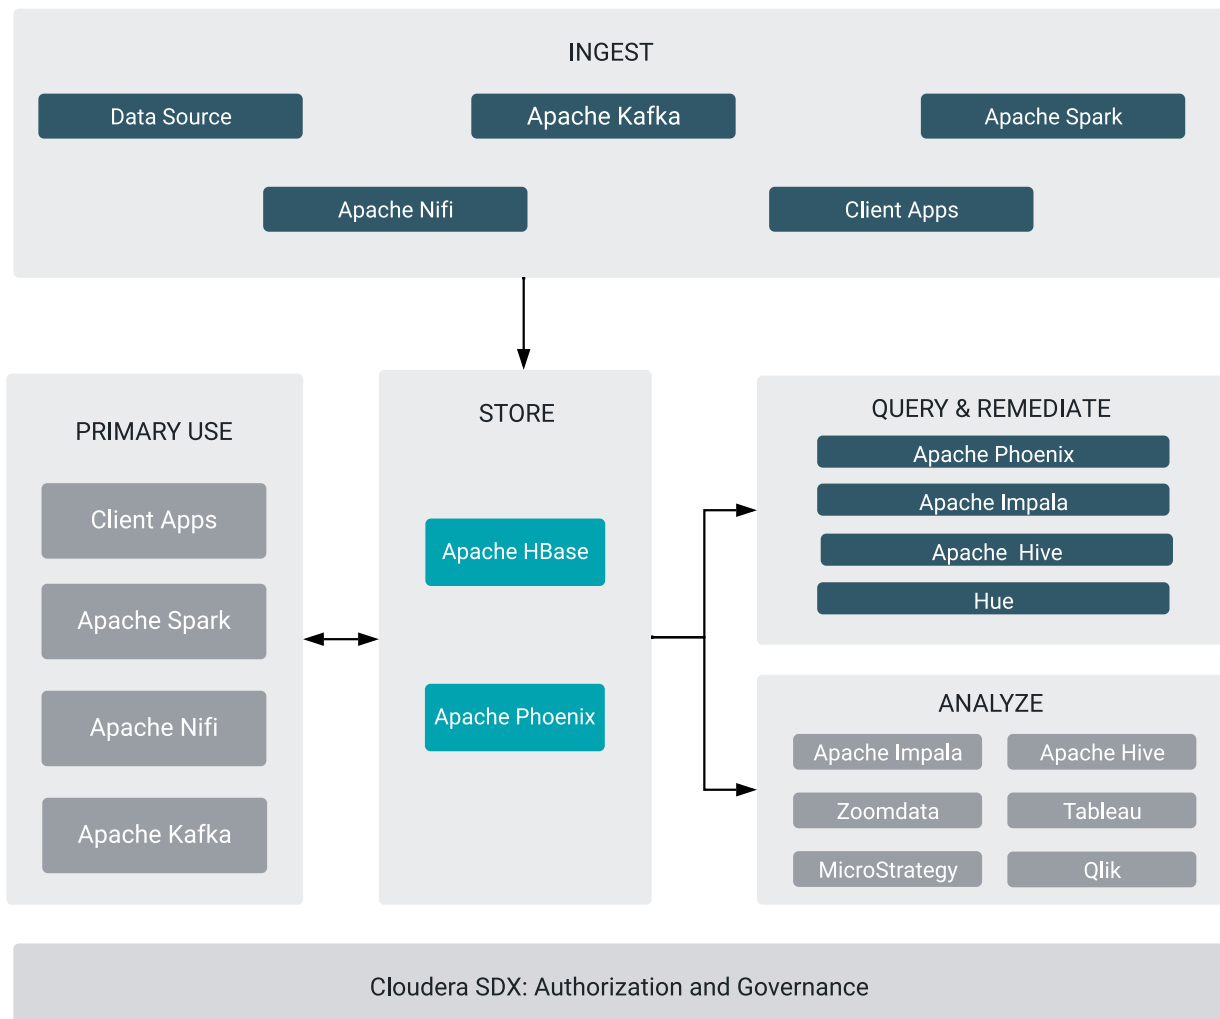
INGEST

Data Source

Apache Kafka

Apache Spark

Apache Nifi

Client Apps

PRIMARY USE

Client Apps

Apache Spark

Apache Nifi

Apache Kafka

STORE

Apache HBase

Apache Phoenix

QUERY & REMEDIATE

Apache Phoenix

Apache Impala

Apache Hive

Hue

ANALYZE

Apache Impala

Apache Hive

Zoomdata

Tableau

MicroStrategy

Qlik

Cloudera SDX: Authorization and Governance